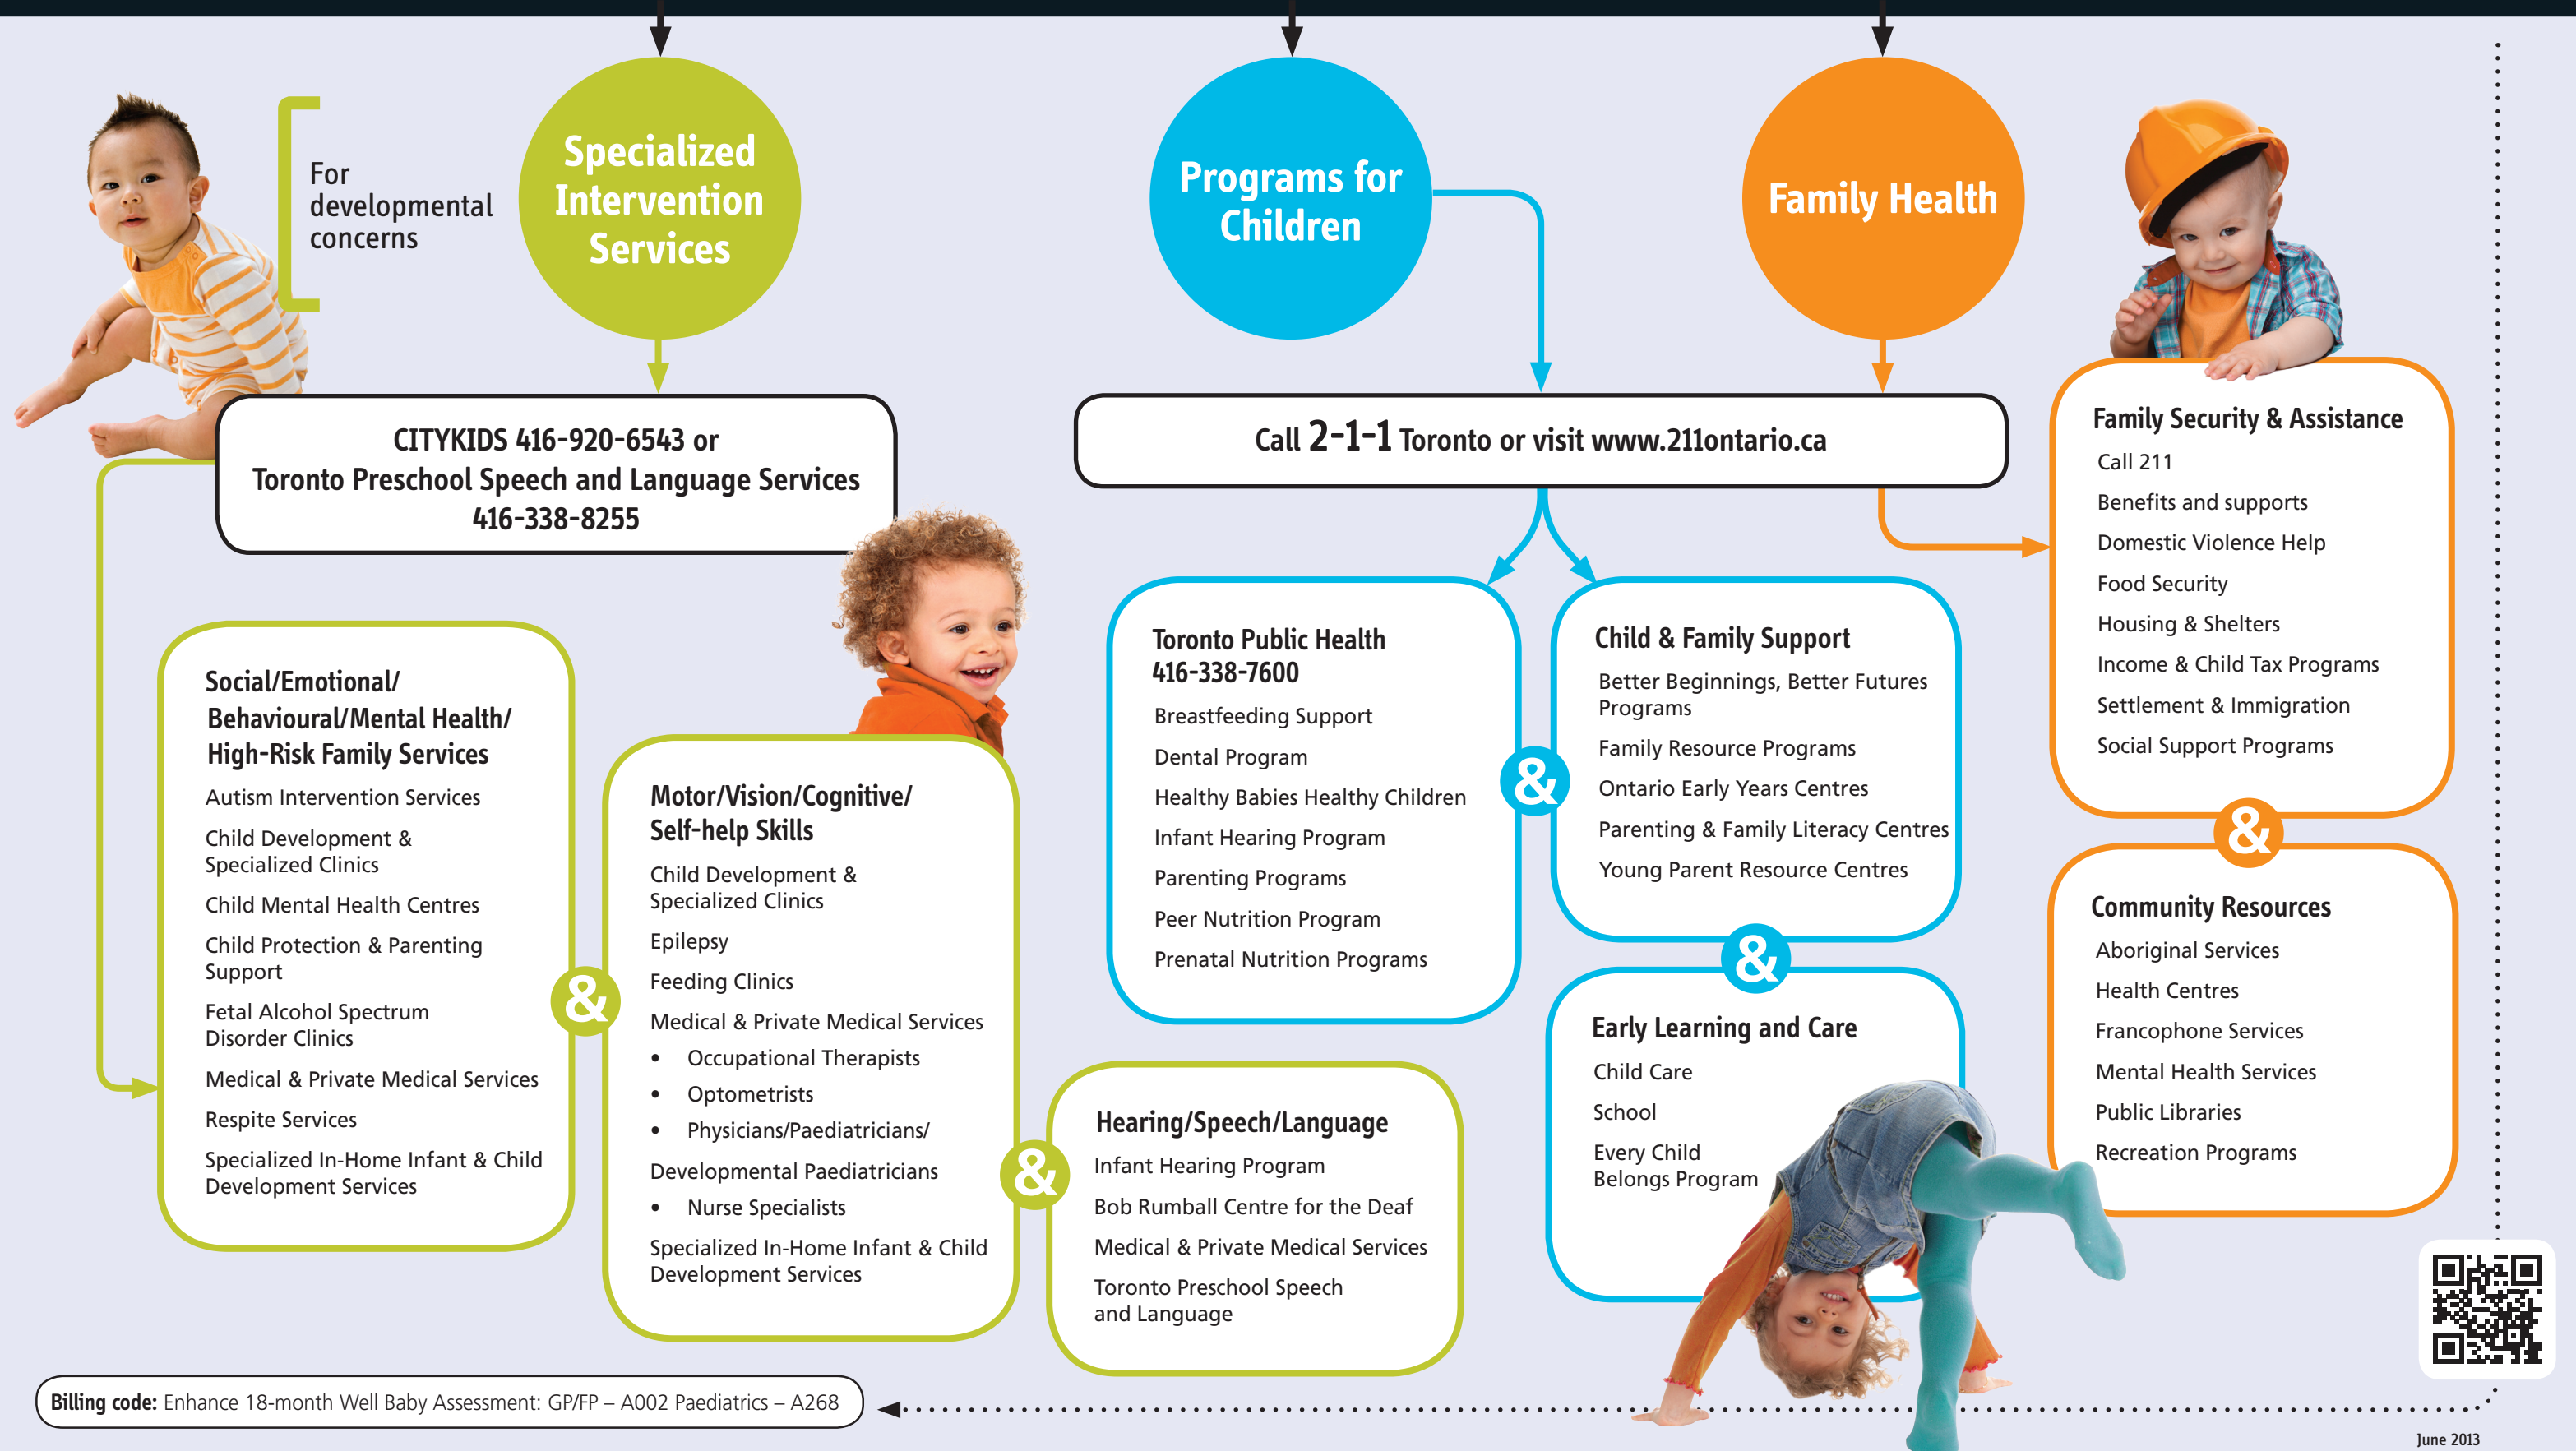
For developmental concerns

Specialized Intervention Services

Programs for Children

Family Health

CITYKIDS 416-920-6543 or
Toronto Preschool Speech and Language Services
416-338-8255

Call 2-1-1 Toronto or visit www.211ontario.ca

Family Security & Assistance
Call 211
Benefits and supports
Domestic Violence Help
Food Security
Housing & Shelters
Income & Child Tax Programs
Settlement & Immigration
Social Support Programs

&

Community Resources
Aboriginal Services
Health Centres
Francophone Services
Mental Health Services
Public Libraries
Recreation Programs

Social/Emotional/ Behavioural/Mental Health/ High-Risk Family Services
Autism Intervention Services
Child Development & Specialized Clinics
Child Mental Health Centres
Child Protection & Parenting Support
Fetal Alcohol Spectrum Disorder Clinics
Medical & Private Medical Services
Respite Services
Specialized In-Home Infant & Child Development Services

&

Motor/Vision/Cognitive/ Self-help Skills
Child Development & Specialized Clinics
Epilepsy
Feeding Clinics
Medical & Private Medical Services
• Occupational Therapists
• Optometrists
• Physicians/Paediatricians/
Developmental Paediatricians
• Nurse Specialists
Specialized In-Home Infant & Child Development Services

&

Hearing/Speech/Language
Infant Hearing Program
Bob Rumball Centre for the Deaf
Medical & Private Medical Services
Toronto Preschool Speech and Language

Toronto Public Health
416-338-7600
Breastfeeding Support
Dental Program
Healthy Babies Healthy Children
Infant Hearing Program
Parenting Programs
Peer Nutrition Program
Prenatal Nutrition Programs

&

Child & Family Support
Better Beginnings, Better Futures Programs
Family Resource Programs
Ontario Early Years Centres
Parenting & Family Literacy Centres
Young Parent Resource Centres

&

Early Learning and Care
Child Care
School
Every Child Belongs Program

Billing code: Enhance 18-month Well Baby Assessment: GP/FP – A002 Paediatrics – A268

June 2013